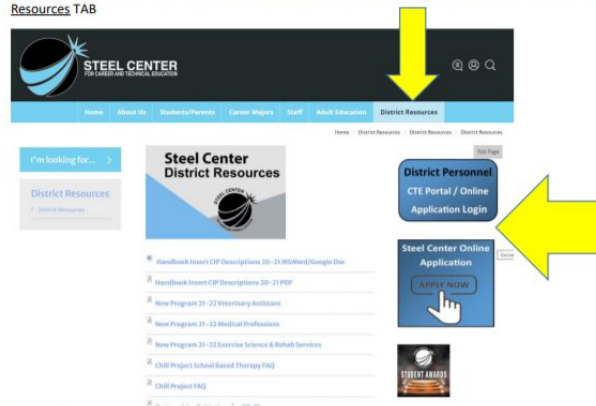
Resources TAB

STEEL CENTER
FOR CAREER AND TECHNICAL EDUCATION

Home | About Us | Students/Parents | Career Majors | Staff | Adult Education | District Resources

Home > District Resources > District Resources > District Resources

I'm looking for...

District Resources
District Resources

Edit Page

Steel Center
District Resources

STEEL CENTER

District Personnel
CTE Portal / Online
Application Login

Steel Center Online
Application
APPLY NOW

Handbook Insert CIP Descriptions 20-21 MSWord/Google Doc
Handbook Insert CIP Descriptions 20-21 PDF
New Program 21-22 Veterinary Assistant
New Program 21-22 Medical Professions
New Program 21-22 Exercise Science & Rehab Services
Chill Project School Based Therapy FAQ
Chill Project FAQ

STUDENT AWARDS